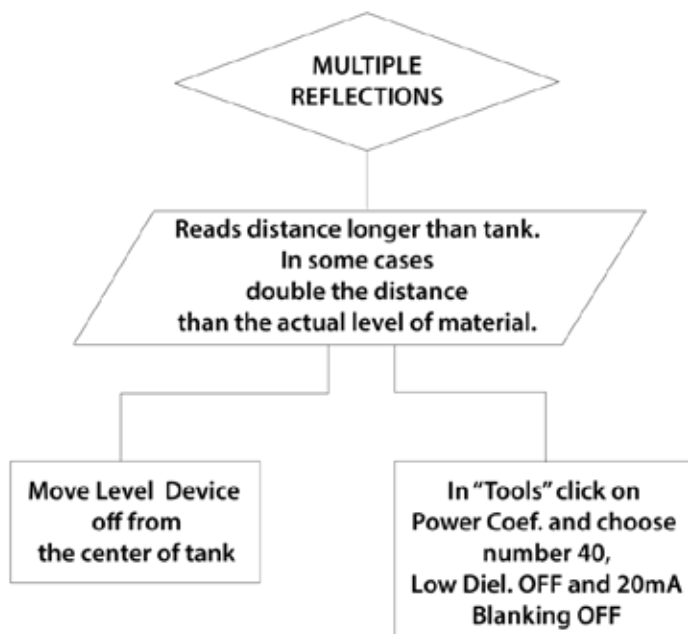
MULTIPLE REFLECTIONS

Reads distance longer than tank. In some cases double the distance than the actual level of material.

Move Level Device off from the center of tank

In “Tools” click on Power Coef. and choose number 40, Low Diel. OFF and 20mA Blanking OFF